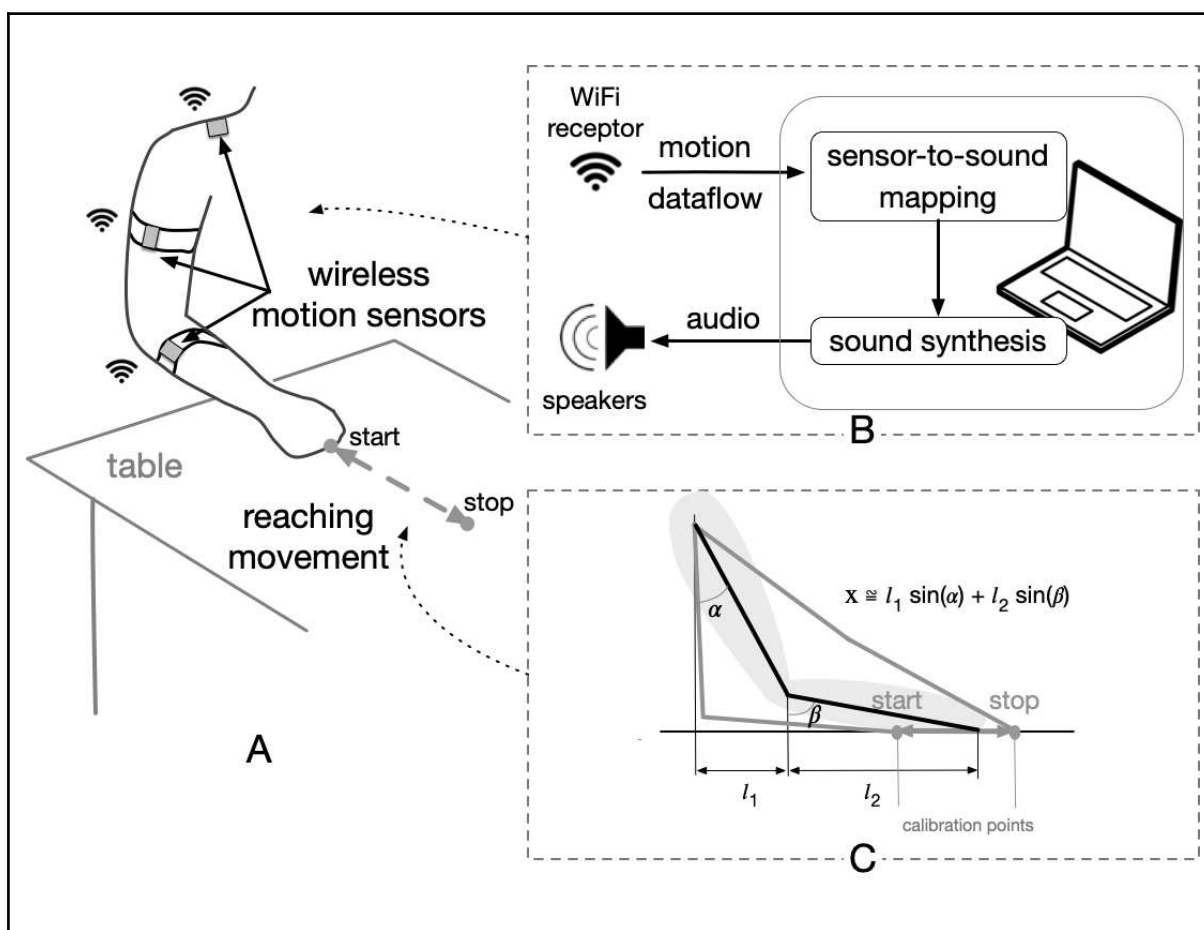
wireless motion sensors

start

table

stop

reaching movement

A

WiFi receptor

motion

dataflow

sensor-to-sound mapping

audio

sound synthesis

speakers

B

$x \cong l_1 \sin(\alpha) + l_2 \sin(\beta)$

$\alpha$

$\beta$

start

stop

$l_1$

$l_2$

calibration points

C